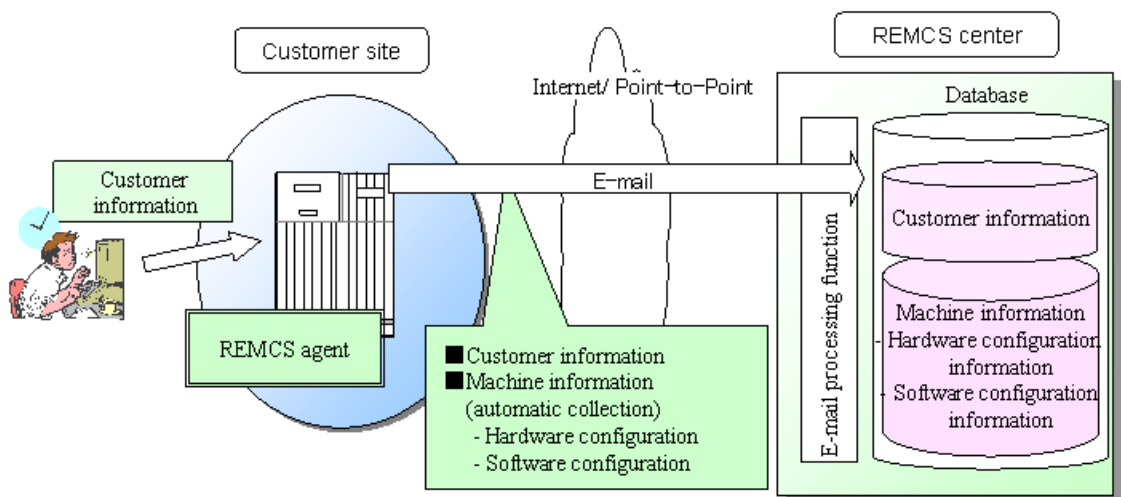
Customer site

Internet/ Point-to-Point

REMCS center

Database

Customer information

E-mail

Customer information

E-mail processing function

Machine information
- Hardware configuration information
- Software configuration information

REMCS agent

■Customer information
■Machine information (automatic collection)
- Hardware configuration
- Software configuration